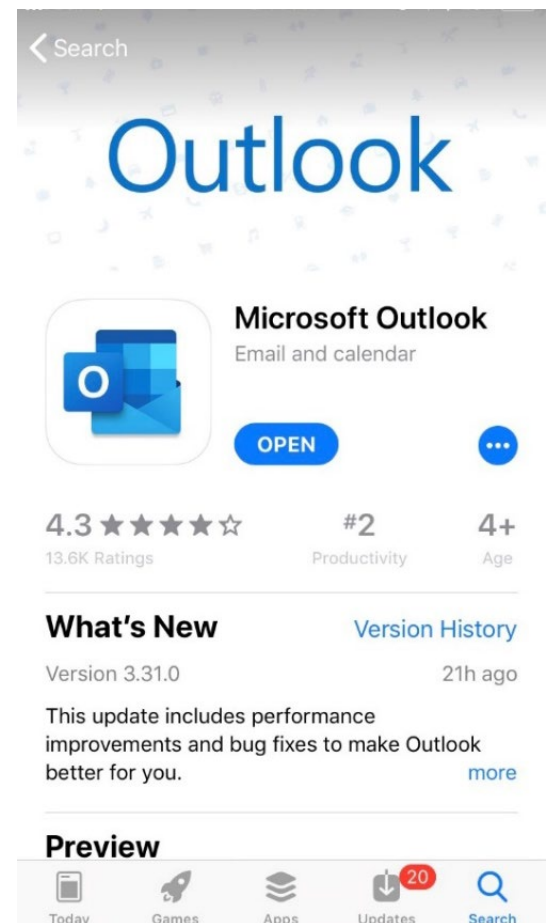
Search

Outlook

O

Microsoft Outlook

Email and calendar

OPEN

4.3 ★★★★☆

13.6K Ratings

#2

Productivity

4+

Age

What's New

Version History

Version 3.31.0

21h ago

This update includes performance improvements and bug fixes to make Outlook better for you.

more

Preview

Today

Games

Apps

20

Updates

Search